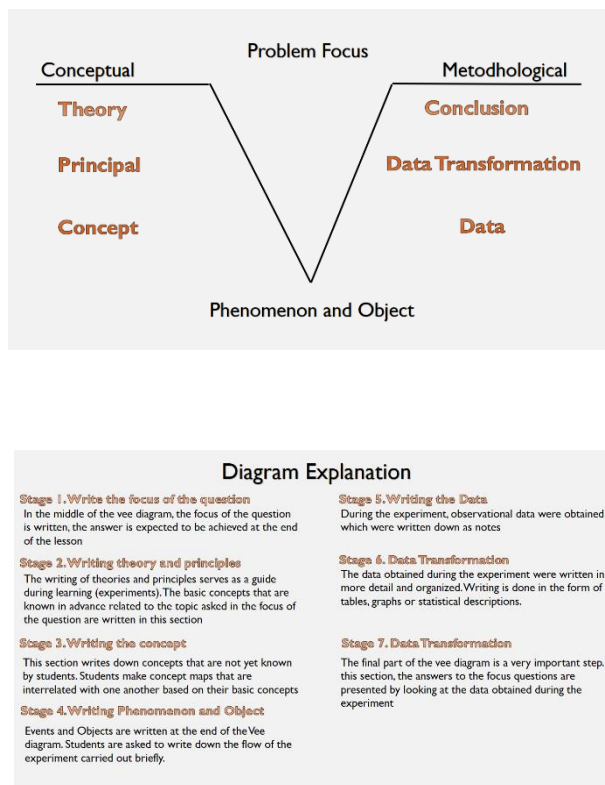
Problem Focus

Conceptual

Metodhological

Theory

Principal

Concept

Conclusion

Data Transformation

Data

Phenomenon and Object

Diagram Explanation

Stage 1. Write the focus of the question
In the middle of the vee diagram, the focus of the question is written, the answer is expected to be achieved at the end of the lesson

Stage 2. Writing theory and principles
The writing of theories and principles serves as a guide during learning (experiments). The basic concepts that are known in advance related to the topic asked in the focus of the question are written in this section

Stage 3. Writing the concept
This section writes down concepts that are not yet known by students. Students make concept maps that are interrelated with one another based on their basic concepts

Stage 4. Writing Phenomenon and Object
Events and Objects are written at the end of the Vee diagram. Students are asked to write down the flow of the experiment carried out briefly.

Stage 5. Writing the Data
During the experiment, observational data were obtained which were written down as notes

Stage 6. Data Transformation
The data obtained during the experiment were written in more detail and organized. Writing is done in the form of tables, graphs or statistical descriptions.

Stage 7. Data Transformation
The final part of the vee diagram is a very important step. this section, the answers to the focus questions are presented by looking at the data obtained during the experiment